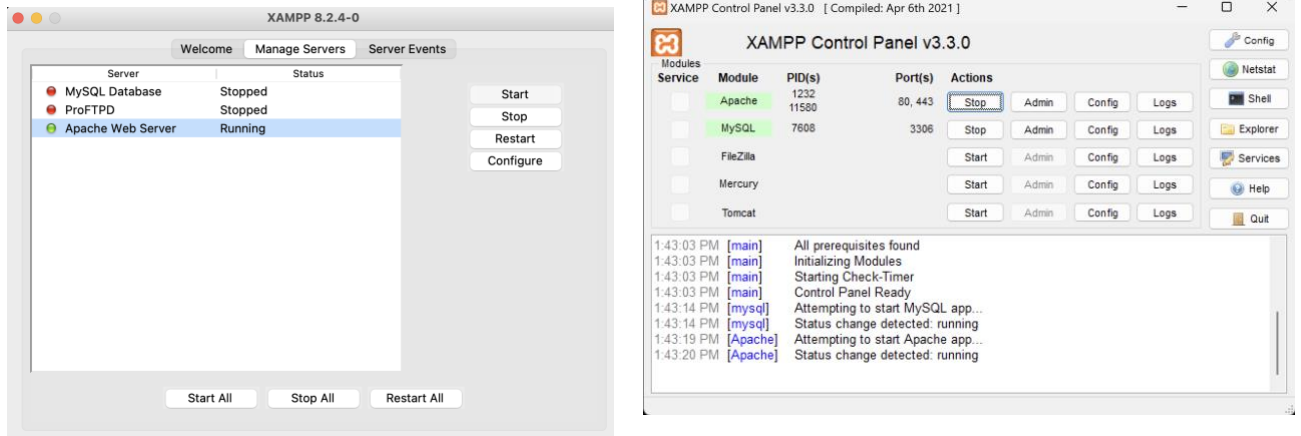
XAMPP 8.2.4-0

Welcome | Manage Servers | Server Events

| Server | Status |
|---|---|
| MySQL Database | Stopped |
| ProFTPD | Stopped |
| Apache Web Server | Running |

Start
Stop
Restart
Configure

Start All | Stop All | Restart All

XAMPP Control Panel v3.3.0 [ Compiled: Apr 6th 2021 ]

XAMPP Control Panel v3.3.0

Config
Netstat
Shell
Explorer
Services
Help
Quit

Modules

| Service | Module | PID(s) | Port(s) | Actions | | | |
|---|---|---|---|---|---|---|---|
| | Apache | 1232 11580 | 80, 443 | Stop | Admin | Config | Logs |
| | MySQL | 7608 | 3306 | Stop | Admin | Config | Logs |
| | FileZilla | | | Start | Admin | Config | Logs |
| | Mercury | | | Start | Admin | Config | Logs |
| | Tomcat | | | Start | Admin | Config | Logs |

1:43:03 PM [main] All prerequisites found
1:43:03 PM [main] Initializing Modules
1:43:03 PM [main] Starting Check-Timer
1:43:03 PM [main] Control Panel Ready
1:43:14 PM [mysql] Attempting to start MySQL app...
1:43:14 PM [mysql] Status change detected: running
1:43:19 PM [Apache] Attempting to start Apache app...
1:43:20 PM [Apache] Status change detected: running